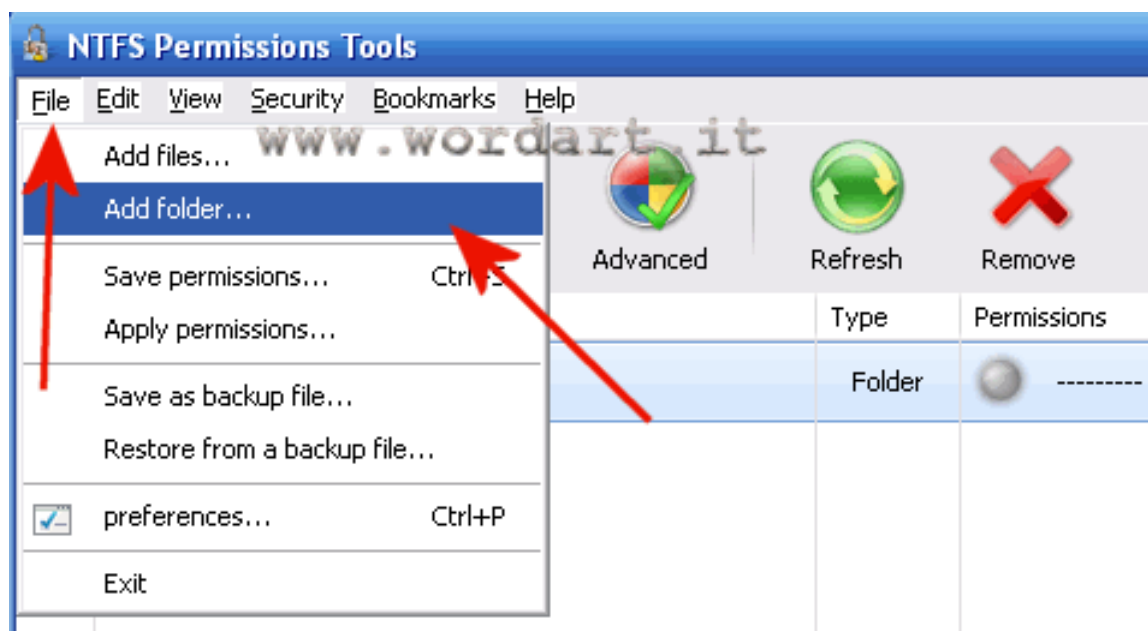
NTFS Permissions Tools

File Edit View Security Bookmarks Help

www.wordart.it

Add files...
Add folder...
Save permissions... Ctrl+S
Apply permissions...
Save as backup file...
Restore from a backup file...
preferences... Ctrl+P
Exit

Advanced
Refresh
Remove

| Type | Permissions |
|---|---|
| Folder | --------- |